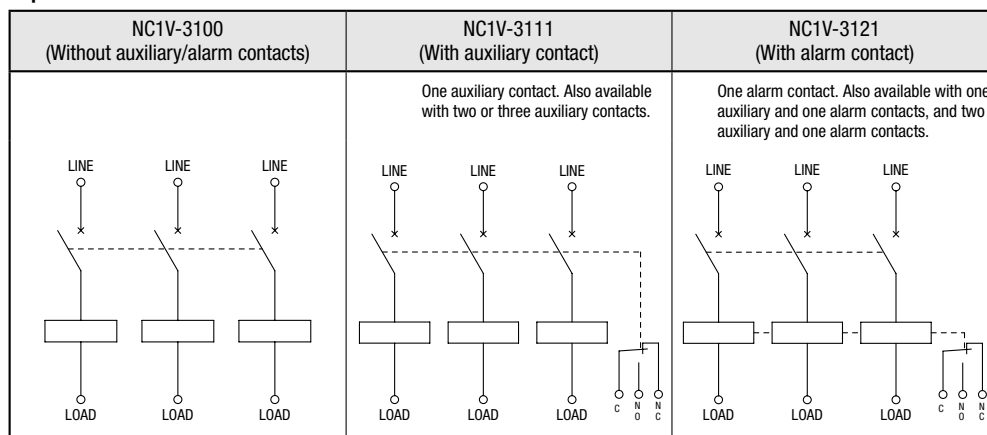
| NC1V-3100 (Without auxiliary/alarm contacts) | NC1V-3111 (With auxiliary contact) | NC1V-3121 (With alarm contact) |
|---|---|---|
| LINE LINE LINE LOAD LOAD LOAD | One auxiliary contact. Also available with two or three auxiliary contacts. LINE LINE LINE LOAD LOAD LOAD C NO NC | One alarm contact. Also available with one auxiliary and one alarm contacts, and two auxiliary and one alarm contacts. LINE LINE LINE LOAD LOAD LOAD C NO NC |